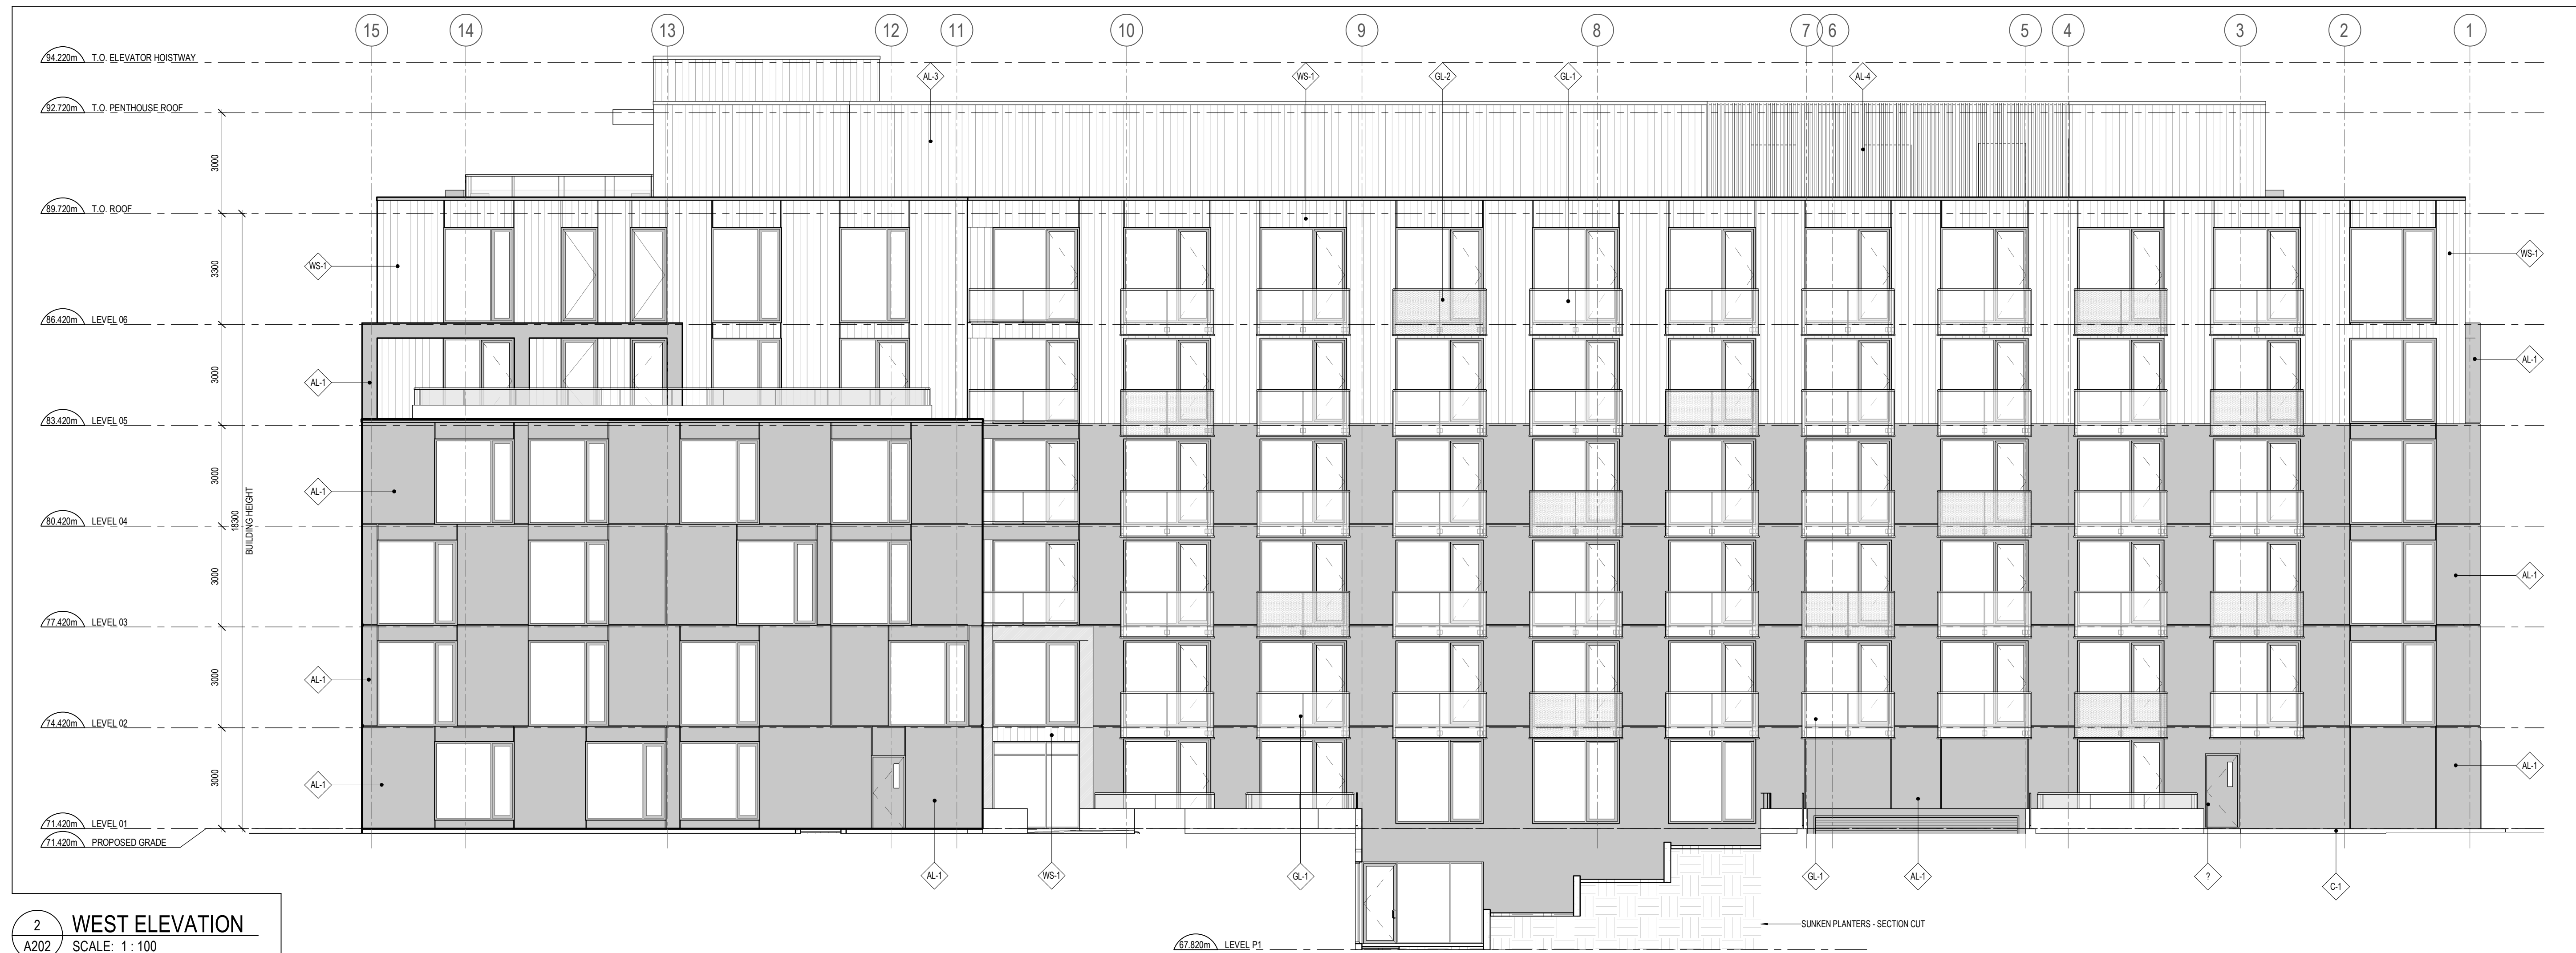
15 14 13 12 11 10 9 8 7 6 5 4 3 2 1

94.220m T.O. ELEVATOR HOISTWAY
92.720m T.O. PENTHOUSE ROOF
89.720m T.O. ROOF
86.420m LEVEL 06
83.420m LEVEL 05
80.420m LEVEL 04
77.420m LEVEL 03
74.420m LEVEL 02
71.420m LEVEL 01
71.420m PROPOSED GRADE
67.820m LEVEL P1

3000
3300
3000
3000
3000
3000
3000
18300
BUILDING HEIGHT

AL-3
WS-1
GL-2
GL-1
AL-4
WS-1
WS-1
AL-1
AL-1
AL-1
AL-1
AL-1
AL-1
AL-1
AL-1
WS-1
GL-1
GL-1
AL-1
?
C-1

SUNKEN PLANTERS - SECTION CUT

2
A202
WEST ELEVATION
SCALE: 1 : 100